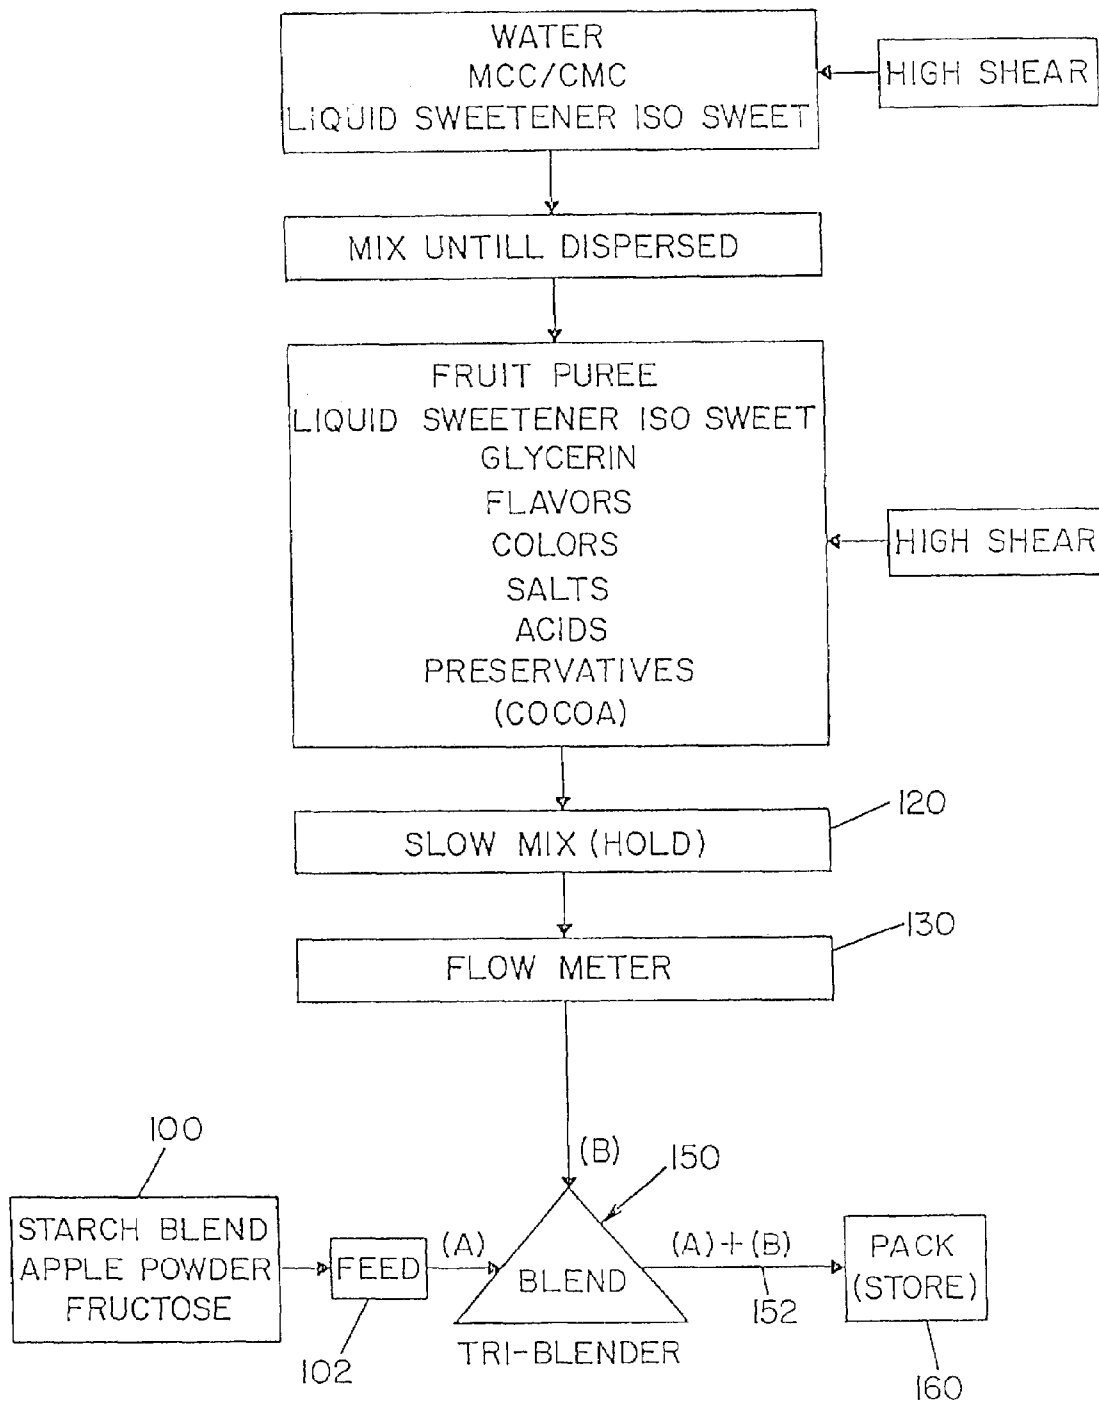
WATER
MCC/CMC
LIQUID SWEETENER ISO SWEET

HIGH SHEAR

MIX UNTILL DISPERSED

FRUIT PUREE
LIQUID SWEETENER ISO SWEET
GLYCERIN
FLAVORS
COLORS
SALTS
ACIDS
PRESERVATIVES
(COCOA)

HIGH SHEAR

SLOW MIX (HOLD)

120

FLOW METER

130

100

STARCH BLEND
APPLE POWDER
FRUCTOSE

FEED

102

(A)

(B)

150

BLEND

TRI-BLENDER

(A) + (B)

152

PACK
(STORE)

160